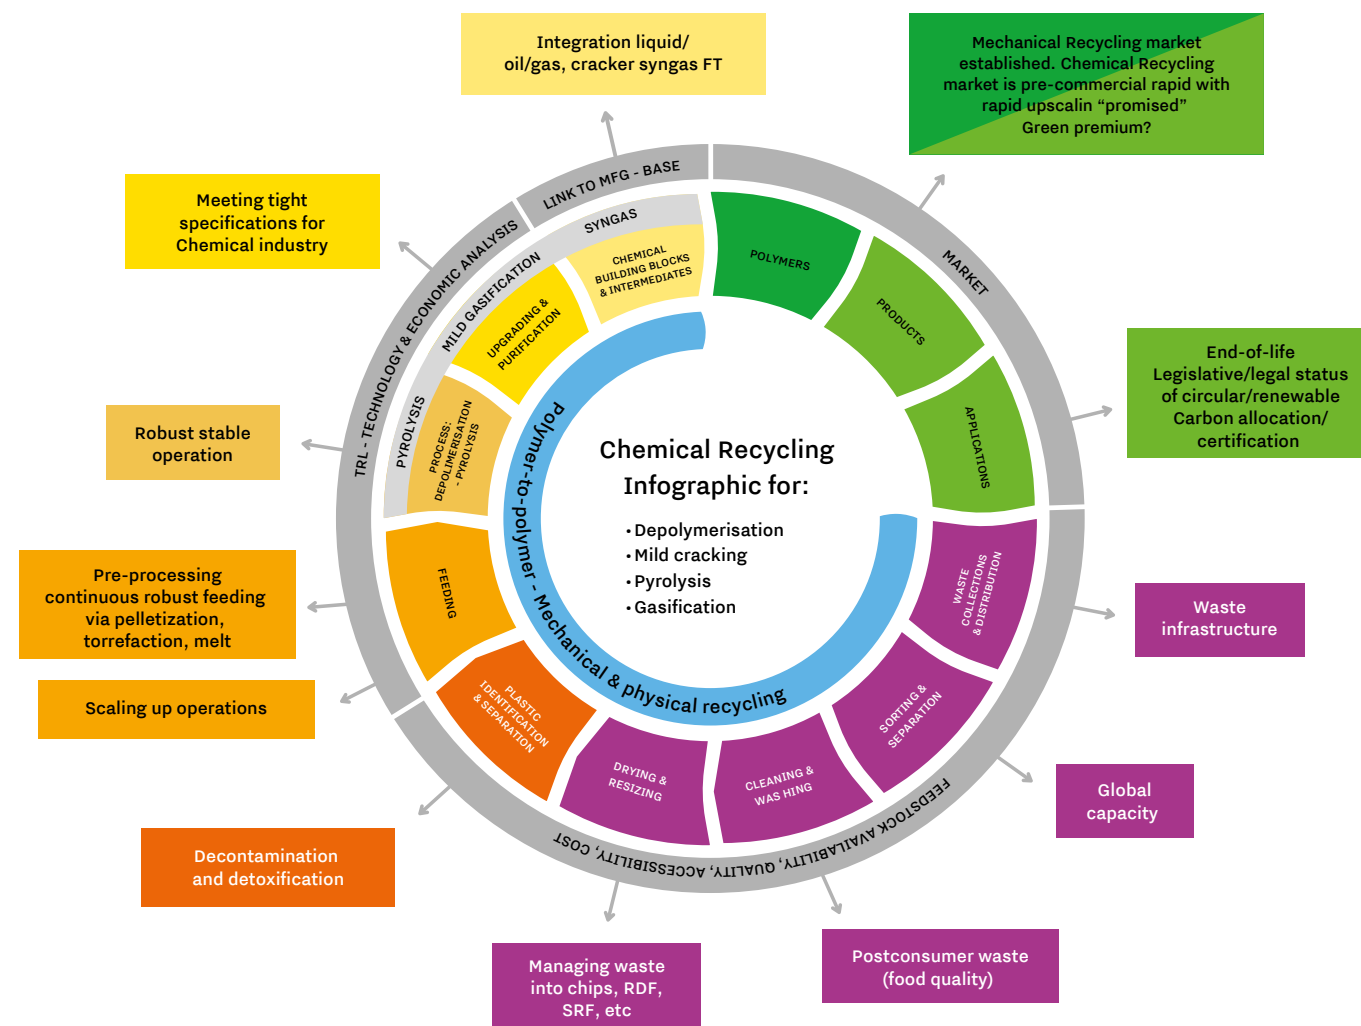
Integration liquid/ oil/gas, cracker syngas FT

Mechanical Recycling market established. Chemical Recycling market is pre-commercial rapid with rapid upscalin “promised” Green premium?

Meeting tight specifications for Chemical industry

End-of-life Legislative/legal status of circular/renewable Carbon allocation/ certification

Robust stable operation

Pre-processing continuous robust feeding via pelletization, torrefaction, melt

Scaling up operations

Waste infrastructure

Global capacity

Decontamination and detoxification

Managing waste into chips, RDF, SRF, etc

Postconsumer waste (food quality)

LINK TO MFG - BASE

MARKET

TRL - TECHNOLOGY & ECONOMIC ANALYSIS

FEEDSTOCK AVAILABILITY, QUALITY, ACCESSIBILITY, COST

SYNGAS

MILD GASIFICATION

PYROLYSIS

CHEMICAL BUILDING BLOCKS & INTERMEDIATES

UPGRADING & PURIFICATION

PROCESS: DEPOLIMERISATION - PYROLYSIS

FEEDING

PLASTIC IDENTIFICATION & SEPARATION

DRYING & RESIZING

CLEANING & WAS HING

SORTING & SEPARATION

WASTE COLLECTIONS & DISTRIBUTION

POLYMERS

PRODUCTS

APPLICATIONS

Polymer-to-polymer - Mechanical & physical recycling

Chemical Recycling Infographic for:

• Depolymerisation
• Mild cracking
• Pyrolysis
• Gasification